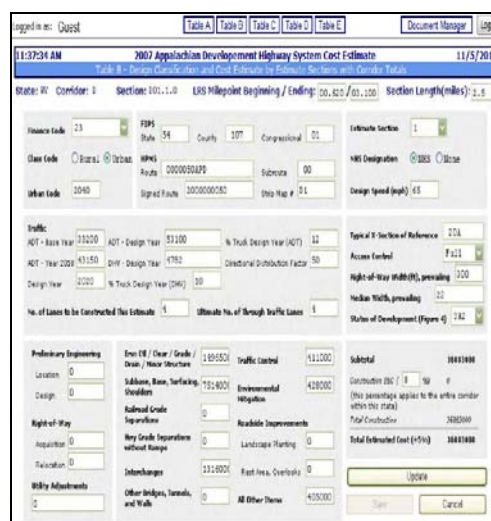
Logged in as: Guest

Table A | Table B | Table C | Table D | Table E

Document Manager | Log

11:37:34 AM

2007 Appalachian Development Highway System Cost Estimate

11/5/20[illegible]

Table B - Design Classification and Cost Estimate by Estimate Sections with Corridor Totals

State: WV Corridor: D Section: 101.1.0 LRS Milepoint Beginning / Ending: 10.620 / 03.100 Section Length(miles): 2.5

Finance Code 23

FIPS State 54 County 107 Congressional 01

Estimate Section 1

Class Code Rural Urban

HPMS Route 00000050APD Subroute 00

NHS Designation NHS None

Urban Code 1040

Signed Route 0000000050 Strip Map # 01

Design Speed (mph) 65

Traffic

ADT - Base Year 33200 ADT - Design Year 53100 % Truck Design Year (ADT) 12

ADT - Year 2008 43150 DHV - Design Year 4762 Directional Distribution Factor 50

Design Year 2028 % Truck Design Year (DHV) 10

No. of Lanes to be Constructed This Estimate 4 Ultimate No. of Through Traffic Lanes 4

Typical X-Section of Reference 2PA

Access Control Full

Right-of-Way Width(ft), prevailing 300

Median Width, prevailing 22

Status of Development (Figure 4) 1A2

Preliminary Engineering

Location 0

Design 0

Right-of-Way

Acquisition 0

Relocation 0

Utility Adjustments

0

Erosion Fill / Clear / Grade / Drain / Minor Structure 1495500

Subbase, Base, Surfacing, Shoulders 7514000

Railroad Grade Separations 0

Hwy Grade Separations without Ramps 0

Interchanges 2316000

Other Bridges, Tunnels, and Walls 0

Traffic Control 411000

Environmental Mitigation 428000

Roadside Improvements

Landscape Planting 0

Rest Areas, Overlooks 0

All Other Items 405000

Subtotal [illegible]

Construction E&C ( 8 %) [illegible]

(this percentage applies to the entire corridor within this state)

Total Construction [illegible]

Total Estimated Cost (+5%) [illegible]

Update

Save

Cancel